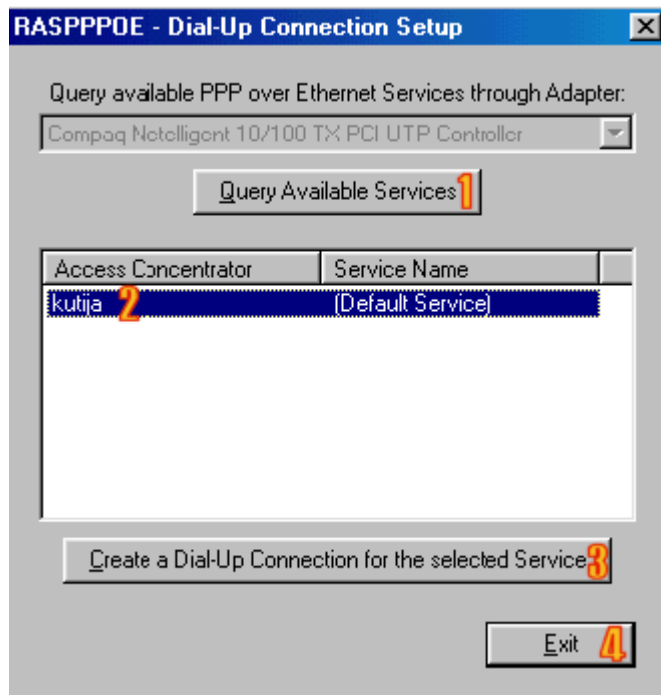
RASPPPOE - Dial-Up Connection Setup

Query available PPP over Ethernet Services through Adapter:

Compaq Netelligent 10/100 TX PCI UTP Controller

Query Available Services 1

| Access Concentrator | Service Name |
|---|---|
| kutija 2 | (Default Service) |

Create a Dial-Up Connection for the selected Service 3

Exit 4